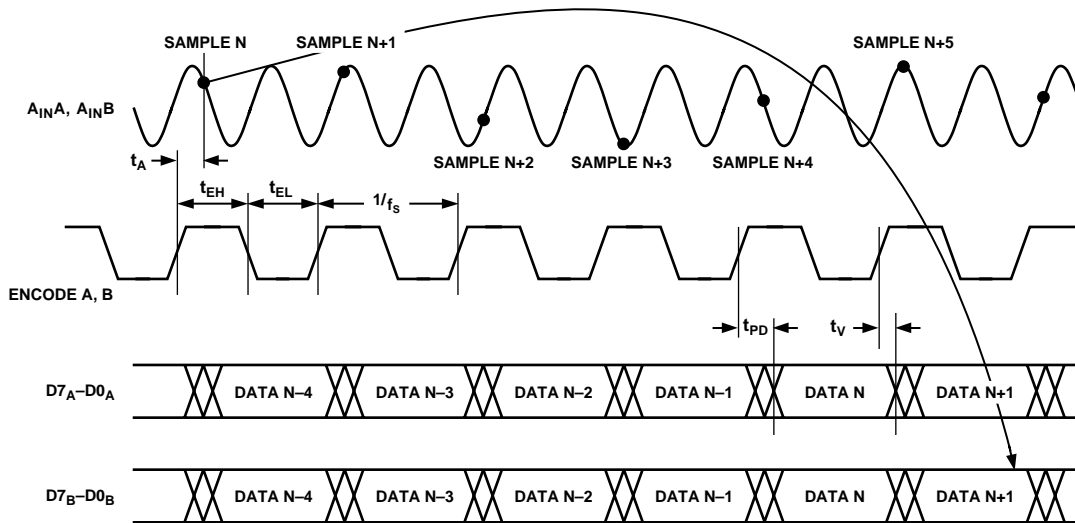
SAMPLE N
SAMPLE N+1
SAMPLE N+5
$A_{IN}A$, $A_{IN}B$
SAMPLE N+2
SAMPLE N+3
SAMPLE N+4
$t_A$
$t_{EH}$
$t_{EL}$
$1/f_S$
ENCODE A, B
$t_{PD}$
$t_V$
$D7_A$–$D0_A$
DATA N–4
DATA N–3
DATA N–2
DATA N–1
DATA N
DATA N+1
$D7_B$–$D0_B$
DATA N–4
DATA N–3
DATA N–2
DATA N–1
DATA N
DATA N+1